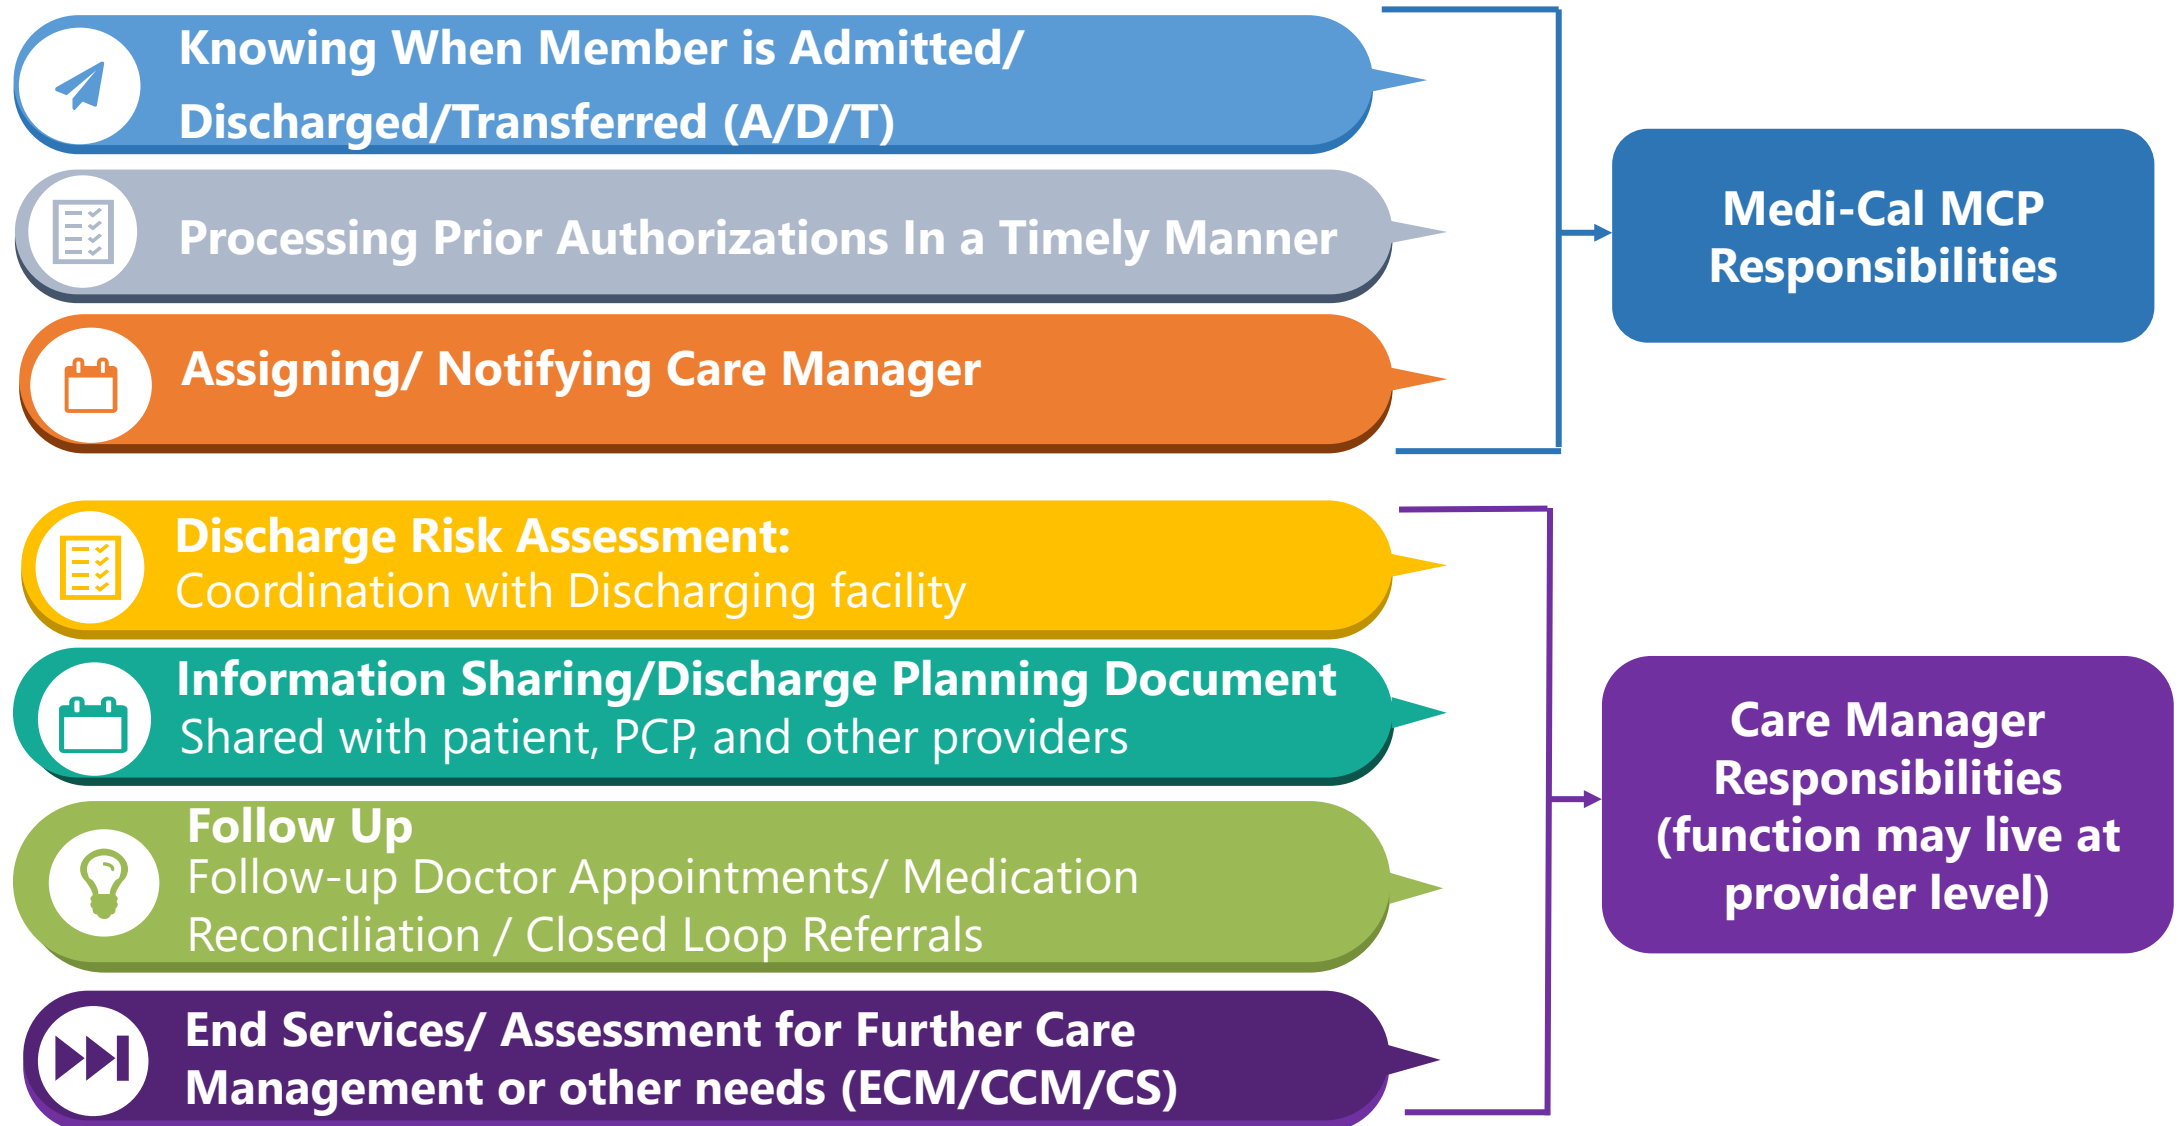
Knowing When Member is Admitted/ Discharged/Transferred (A/D/T)

Processing Prior Authorizations In a Timely Manner

Assigning/ Notifying Care Manager

Medi-Cal MCP Responsibilities

Discharge Risk Assessment:
Coordination with Discharging facility

Information Sharing/Discharge Planning Document
Shared with patient, PCP, and other providers

Follow Up
Follow-up Doctor Appointments/ Medication Reconciliation / Closed Loop Referrals

End Services/ Assessment for Further Care Management or other needs (ECM/CCM/CS)

Care Manager Responsibilities (function may live at provider level)